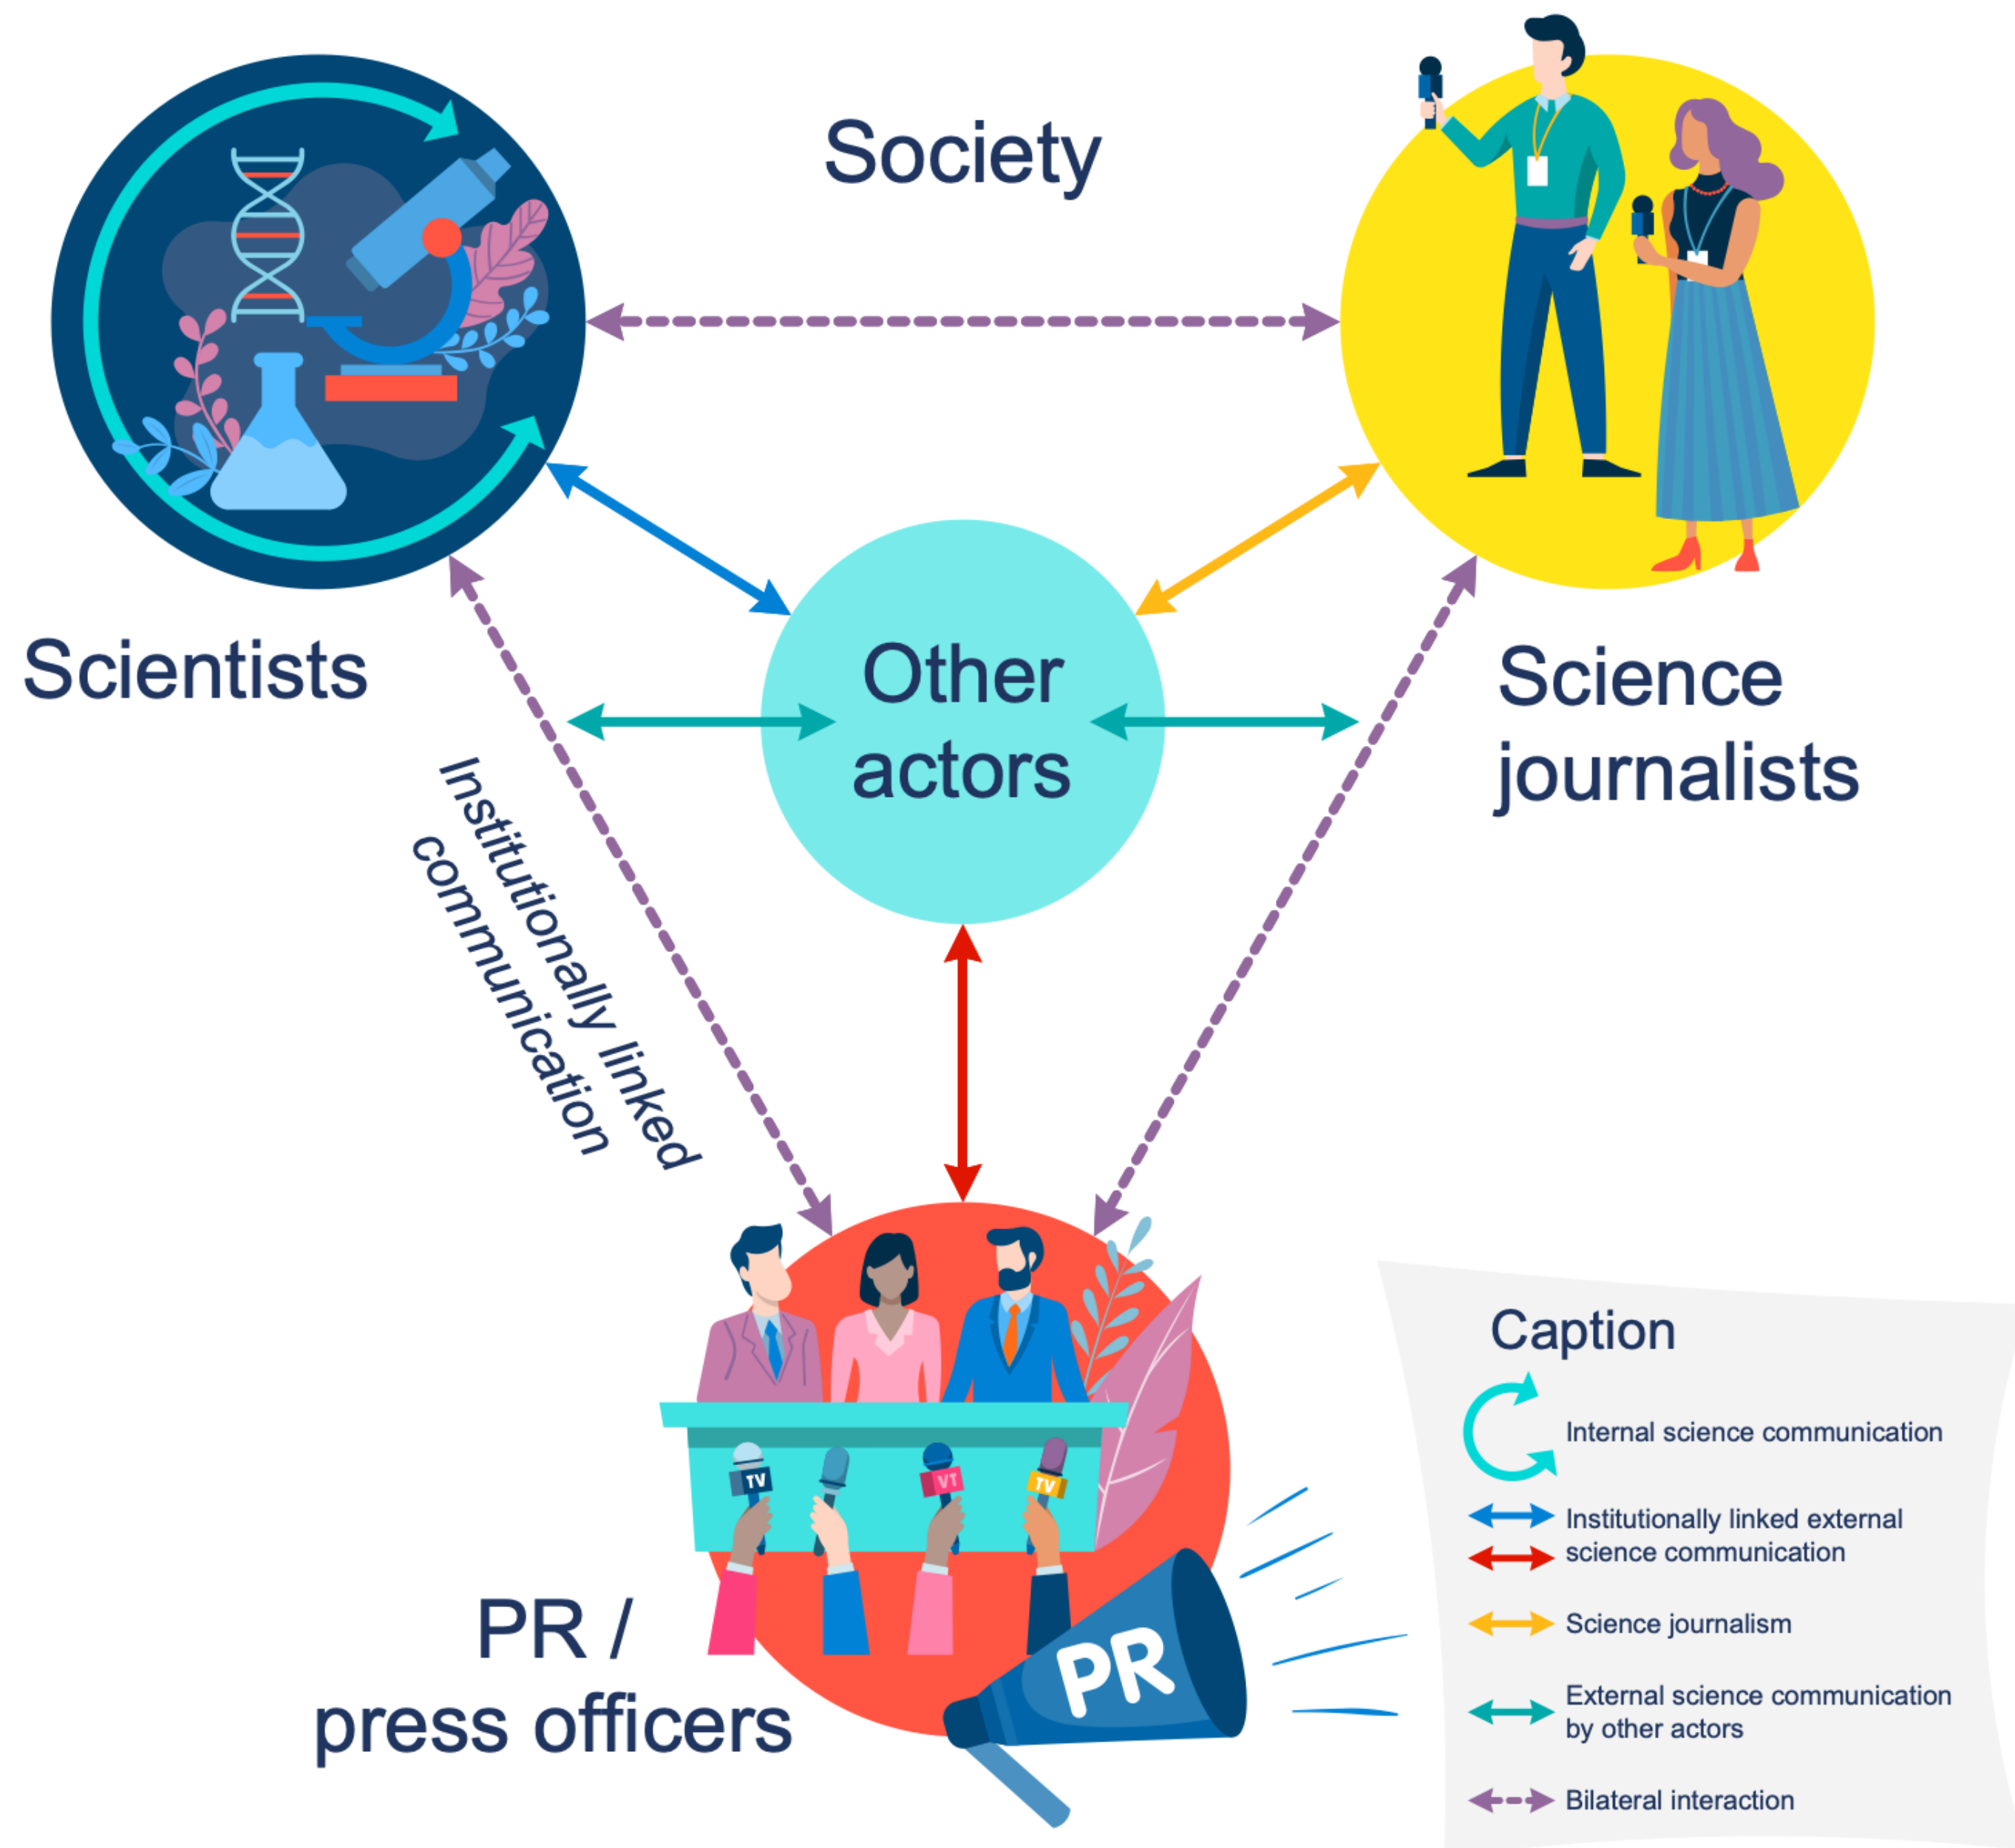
Society

Scientists

Other actors

Science journalists

Institutionally linked communication

PR / press officers

TV
VT
TV
TV
PR

Caption
Internal science communication
Institutionally linked external science communication
Science journalism
External science communication by other actors
Bilateral interaction